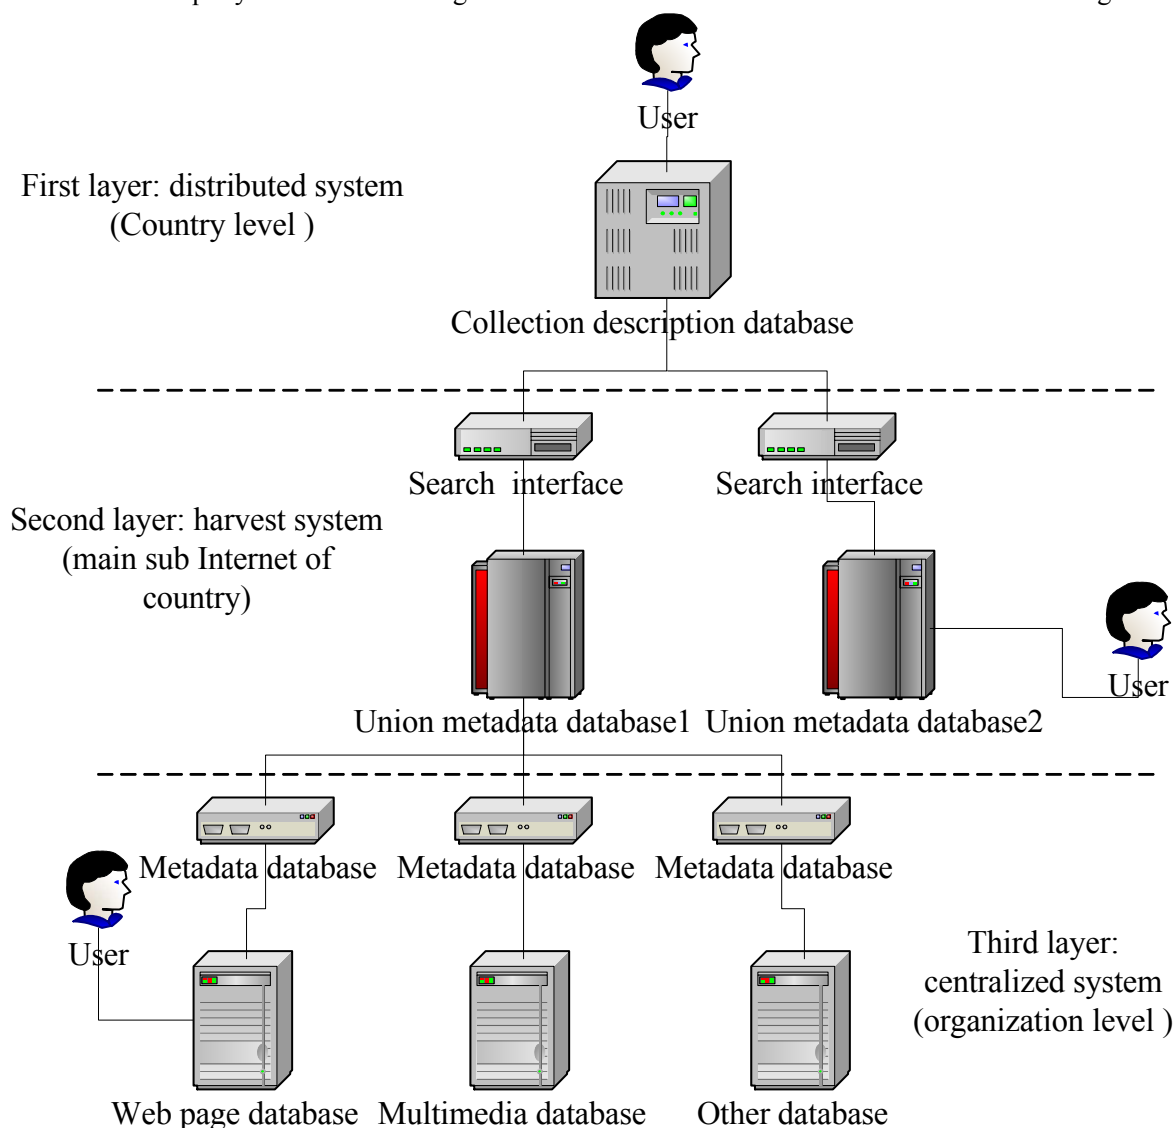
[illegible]

User

First layer: distributed system (Country level )

Collection description database

Search interface

Search interface

Second layer: harvest system (main sub Internet of country)

User

Union metadata database1

Union metadata database2

Metadata database

Metadata database

Metadata database

User

Third layer: centralized system (organization level )

Web page database

Multimedia database

Other database